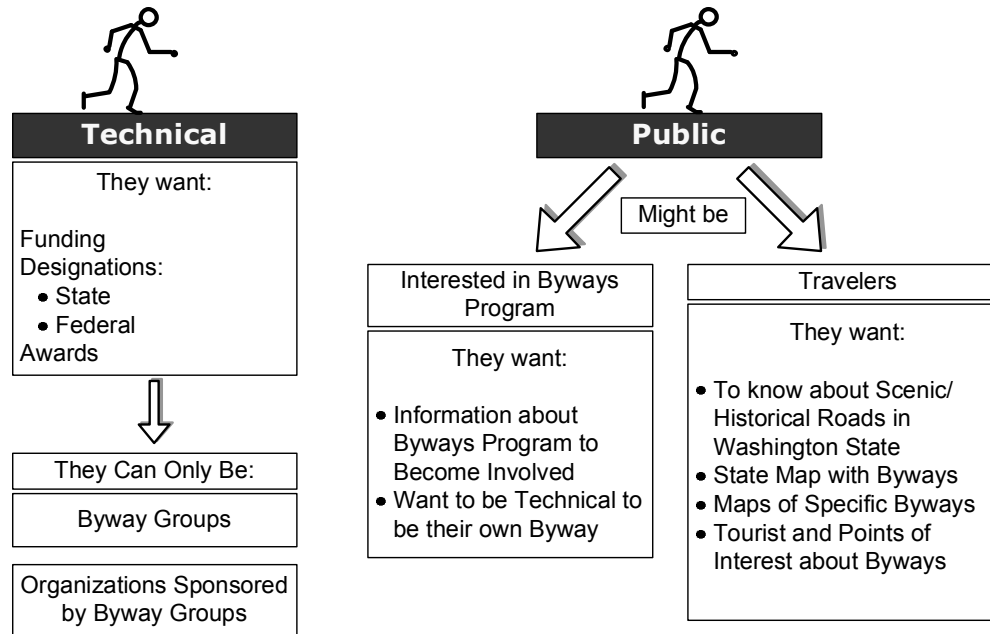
Technical

They want:

Funding
Designations:
- State
- Federal
Awards

They Can Only Be:

Byway Groups

Organizations Sponsored by Byway Groups

Public

Might be

Interested in Byways Program

They want:

- Information about Byways Program to Become Involved
- Want to be Technical to be their own Byway

Travelers

They want:

- To know about Scenic/ Historical Roads in Washington State
- State Map with Byways
- Maps of Specific Byways
- Tourist and Points of Interest about Byways